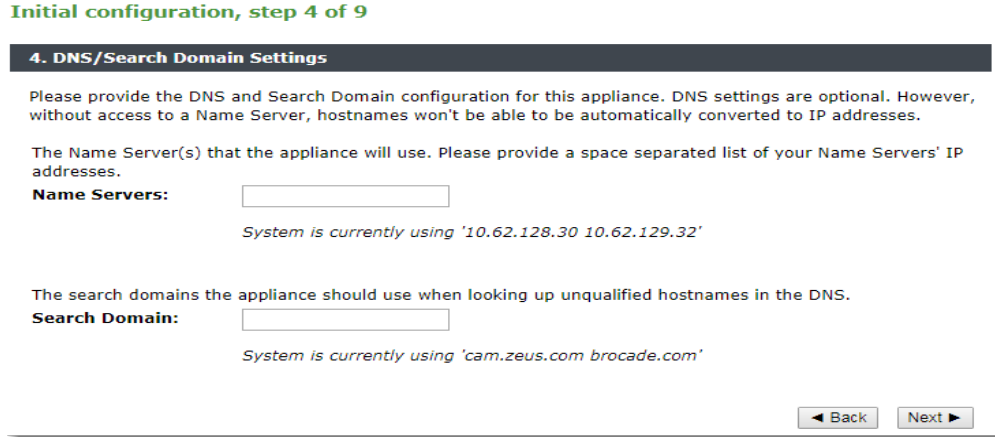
Initial configuration, step 4 of 9

4. DNS/Search Domain Settings

Please provide the DNS and Search Domain configuration for this appliance. DNS settings are optional. However, without access to a Name Server, hostnames won't be able to be automatically converted to IP addresses.

The Name Server(s) that the appliance will use. Please provide a space separated list of your Name Servers' IP addresses.

Name Servers:

System is currently using '10.62.128.30 10.62.129.32'

The search domains the appliance should use when looking up unqualified hostnames in the DNS.

Search Domain:

System is currently using 'cam.zeus.com brocade.com'

◄ Back Next ►